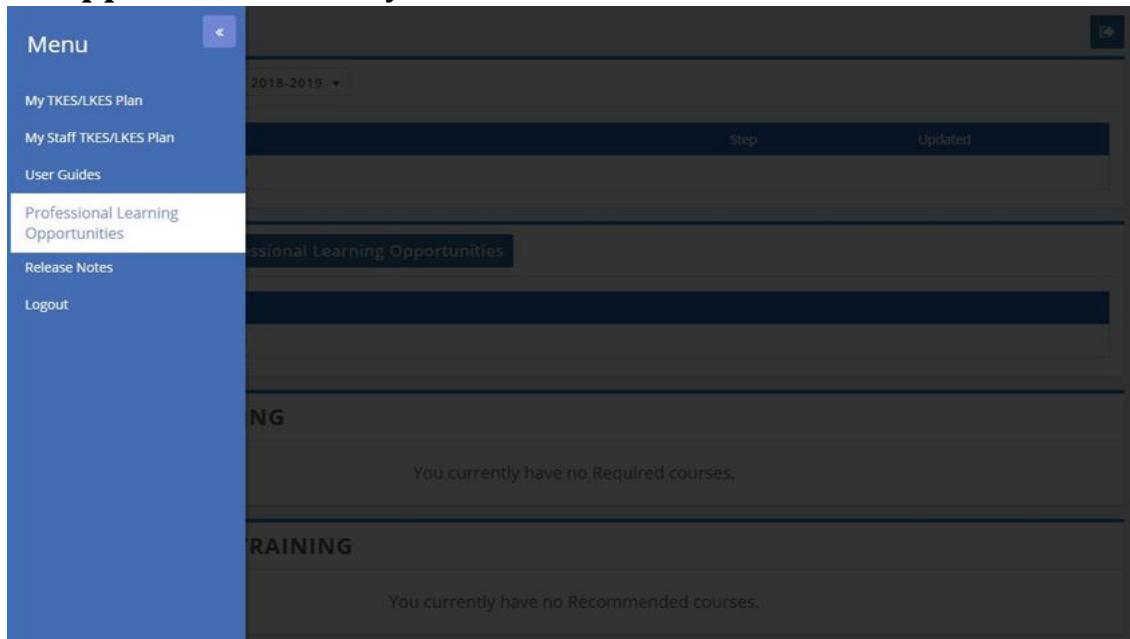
Menu

«

My TKES/LKES Plan

My Staff TKES/LKES Plan

User Guides

Professional Learning Opportunities

Release Notes

Logout

2018-2019 ▾

Step

Updated

ssional Learning Opportunities

NG

You currently have no Required courses.

RAINING

You currently have no Recommended courses.